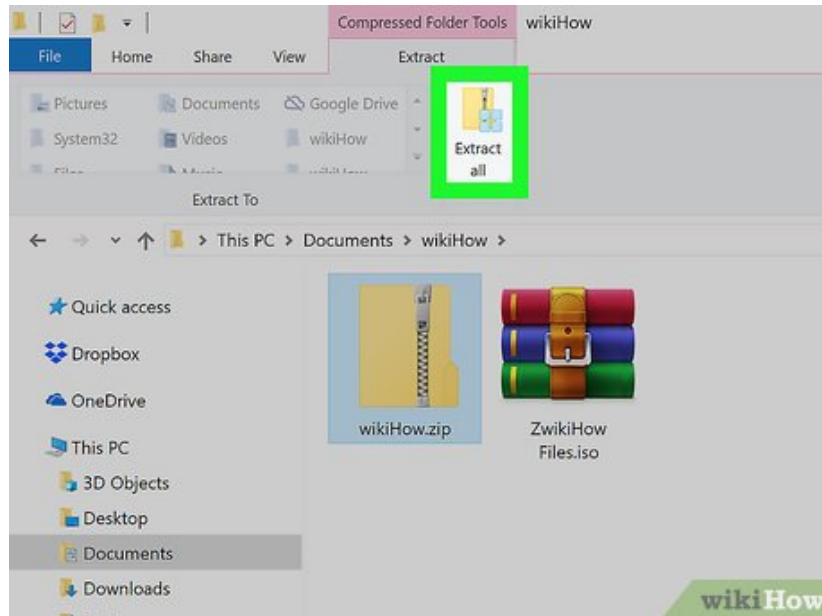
Compressed Folder Tools wikiHow

File Home Share View Extract

Pictures Documents Google Drive
System32 Videos wikiHow
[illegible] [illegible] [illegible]

Extract all

Extract To

This PC > Documents > wikiHow >

Quick access
Dropbox
OneDrive
This PC
3D Objects
Desktop
Documents
Downloads

wikiHow.zip

ZwikiHow Files.iso

wikiHow